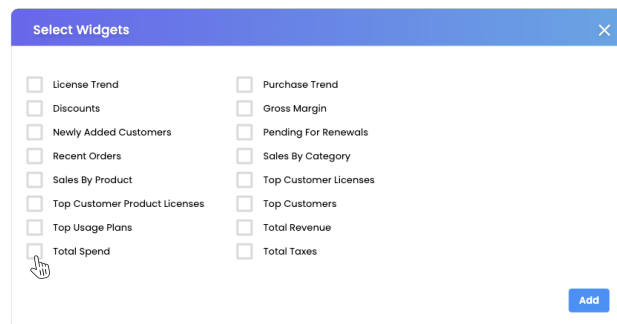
Select Widgets

License Trend
Discounts
Newly Added Customers
Recent Orders
Sales By Product
Top Customer Product Licenses
Top Usage Plans
Total Spend

Purchase Trend
Gross Margin
Pending For Renewals
Sales By Category
Top Customer Licenses
Top Customers
Total Revenue
Total Taxes

Add